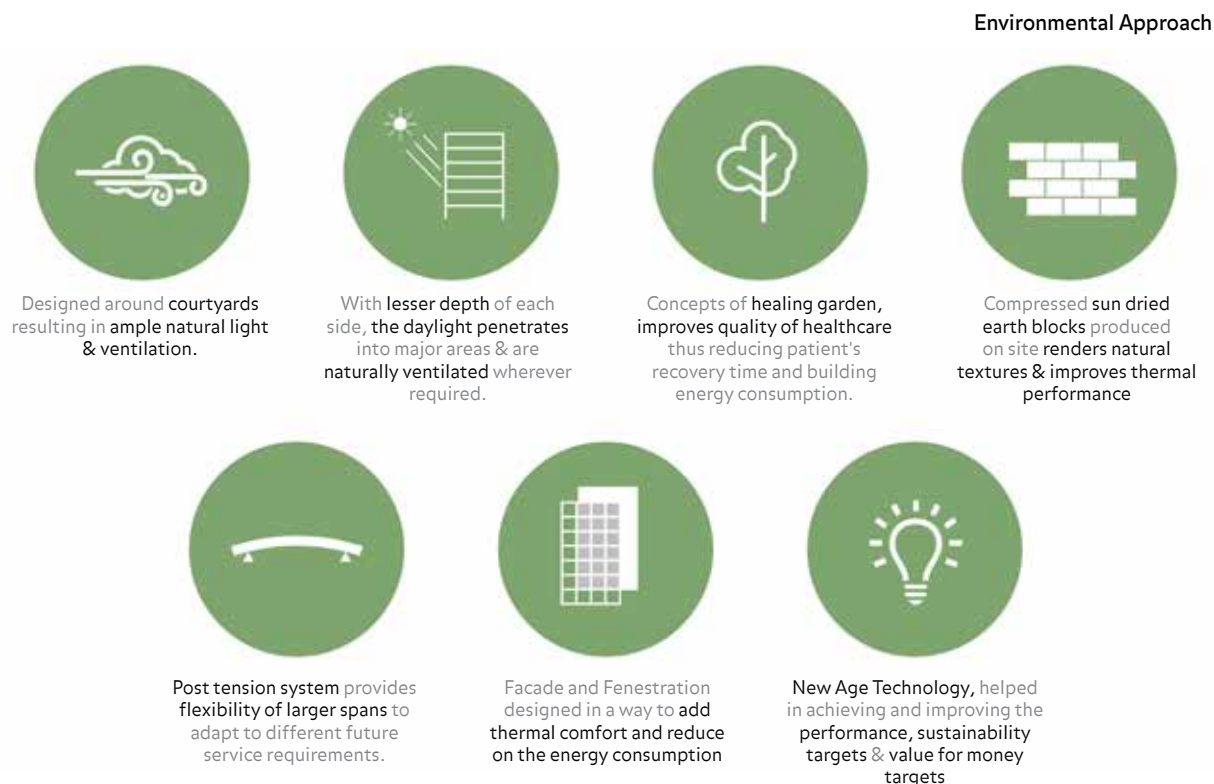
Environmental Approach

Designed around courtyards resulting in ample natural light & ventilation.

With lesser depth of each side, the daylight penetrates into major areas & are naturally ventilated wherever required.

Concepts of healing garden, improves quality of healthcare thus reducing patient's recovery time and building energy consumption.

Compressed sun dried earth blocks produced on site renders natural textures & improves thermal performance

Post tension system provides flexibility of larger spans to adapt to different future service requirements.

Facade and Fenestration designed in a way to add thermal comfort and reduce on the energy consumption

New Age Technology, helped in achieving and improving the performance, sustainability targets & value for money targets